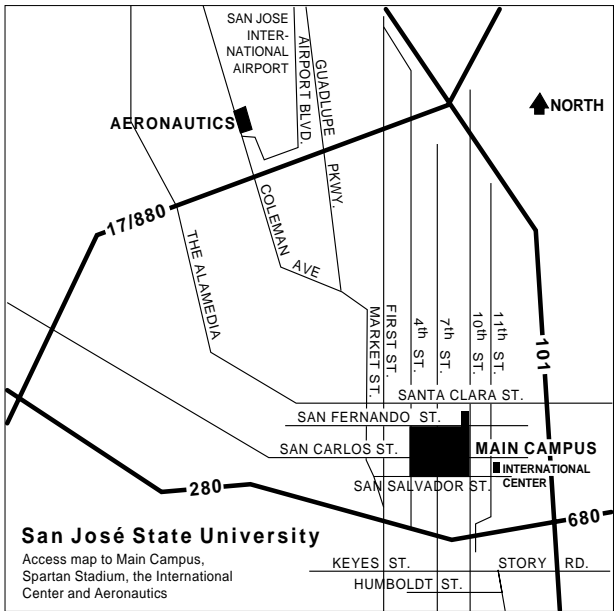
SAN JOSE INTERNATIONAL AIRPORT

AIRPORT BLVD.

GUADLUPE PKWY.

NORTH

AERONAUTICS

COLEMAN AVE

17/880

THE ALAMEDIA

MARKET ST.

FIRST ST.

4th ST.

7th ST.

10th ST.

11th ST.

101

SANTA CLARA ST.

SAN FERNANDO ST.

SAN CARLOS ST.

MAIN CAMPUS

INTERNATIONAL CENTER

SAN SALVADOR ST.

280

680

San José State University

Access map to Main Campus, Spartan Stadium, the International Center and Aeronautics

KEYES ST.

STORY RD.

HUMBOLDT ST.